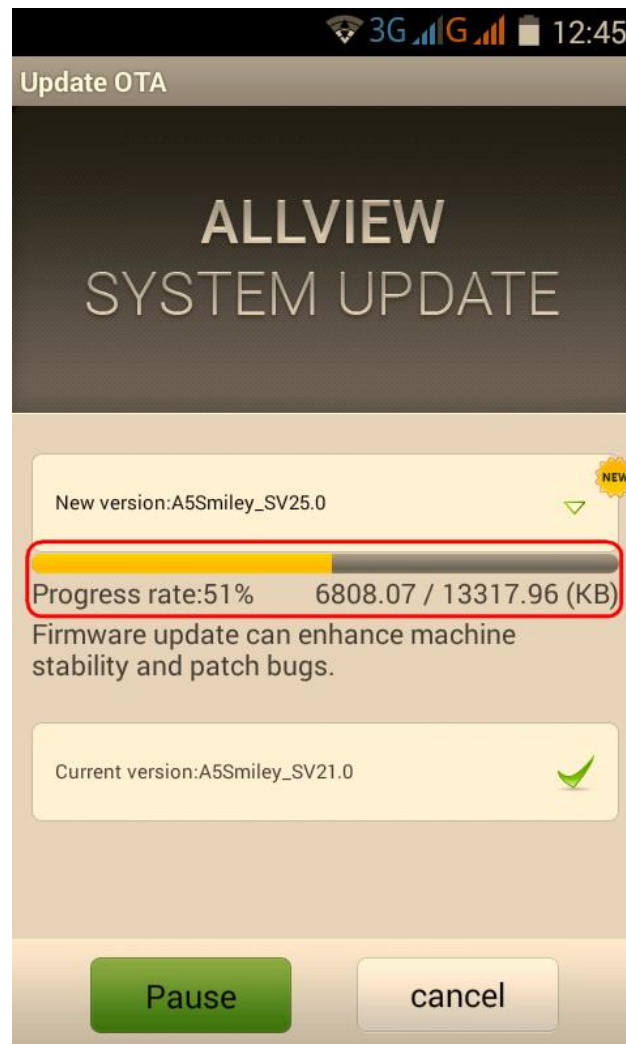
3G G 12:45

Update OTA

ALLVIEW
SYSTEM UPDATE

NEW

New version:A5Smiley_SV25.0

Progress rate:51% 6808.07 / 13317.96 (KB)

Firmware update can enhance machine stability and patch bugs.

Current version:A5Smiley_SV21.0

Pause

cancel